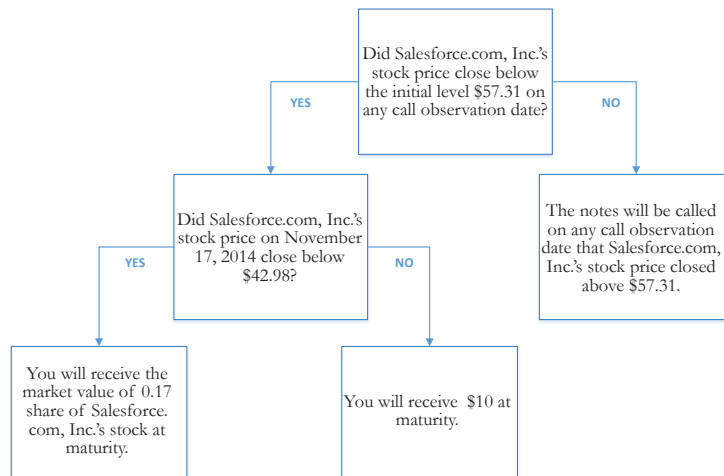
Did Salesforce.com, Inc.'s stock price close below the initial level $57.31 on any call observation date?

YES

NO

Did Salesforce.com, Inc.'s stock price on November 17, 2014 close below $42.98?

The notes will be called on any call observation date that Salesforce.com, Inc.'s stock price closed above $57.31.

YES

NO

You will receive the market value of 0.17 share of Salesforce.com, Inc.'s stock at maturity.

You will receive $10 at maturity.